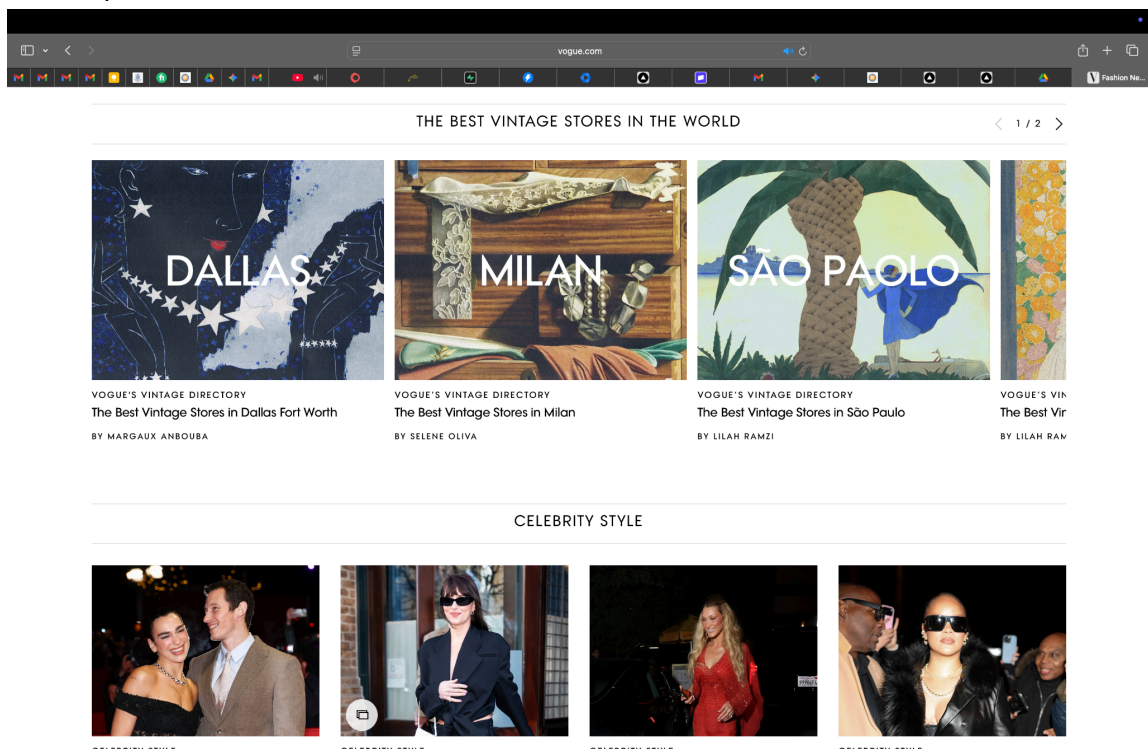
vogue.com

Fashion Ne...

THE BEST VINTAGE STORES IN THE WORLD

1 / 2

DALLAS

VOGUE'S VINTAGE DIRECTORY
The Best Vintage Stores in Dallas Fort Worth
BY MARGAUX ANBOUBA

MILAN

VOGUE'S VINTAGE DIRECTORY
The Best Vintage Stores in Milan
BY SELENE OLIVA

SÃO PAOLO

VOGUE'S VINTAGE DIRECTORY
The Best Vintage Stores in São Paulo
BY LILAH RAMZI

VOGUE'S VIN
The Best Vir
BY LILAH RAM

CELEBRITY STYLE